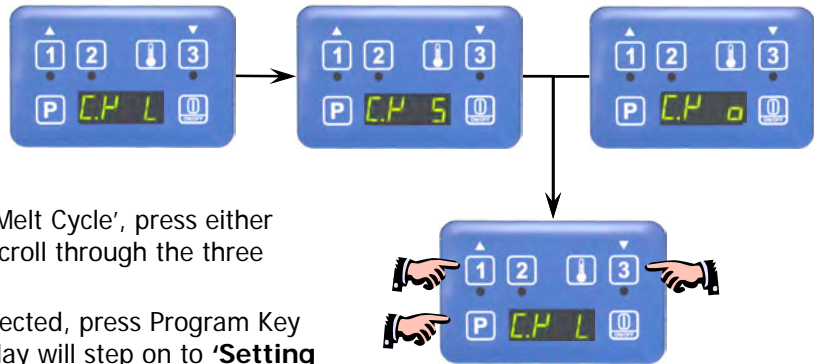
▲
1 2 3
▼
P C.H L ON/OFF

▲
1 2 3
▼
P C.H 5 ON/OFF

▲
1 2 3
▼
P C.H o ON/OFF

Melt Cycle', press either croll through the three

ected, press Program Key lay will step on to **'Setting**

▲
1 2 3
▼
P C.H L ON/OFF